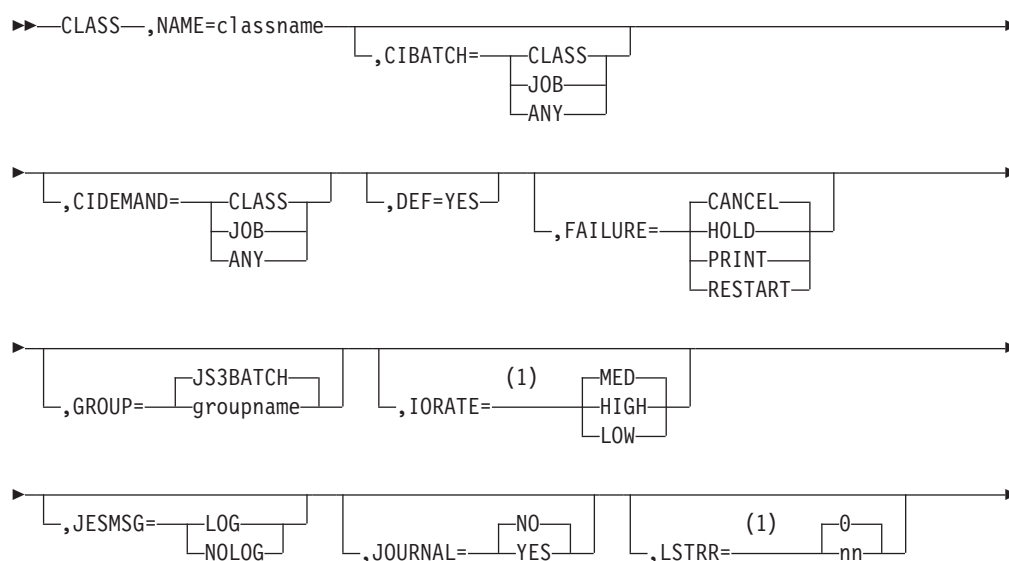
CLASS ,NAME=classname
,CIBATCH= CLASS
JOB
ANY

,CIDEMAND= CLASS
JOB
ANY
,DEF=YES
,FAILURE= CANCEL
HOLD
PRINT
RESTART

,GROUP= JS3BATCH
groupname
,IORATE= (1) MED
HIGH
LOW

,JESMSG= LOG
NOLOG
,JOURNAL= NO
YES
,LSTRR= (1) 0
nn